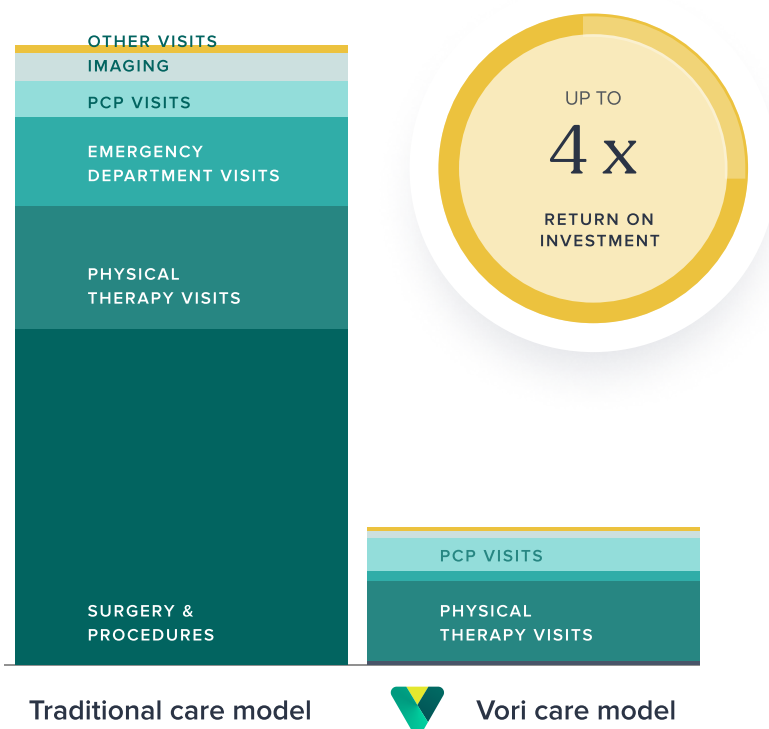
OTHER VISITS
IMAGING
PCP VISITS
EMERGENCY DEPARTMENT VISITS
PHYSICAL THERAPY VISITS
SURGERY & PROCEDURES

UP TO
4 x
RETURN ON INVESTMENT

PCP VISITS
PHYSICAL THERAPY VISITS

Traditional care model

Vori care model